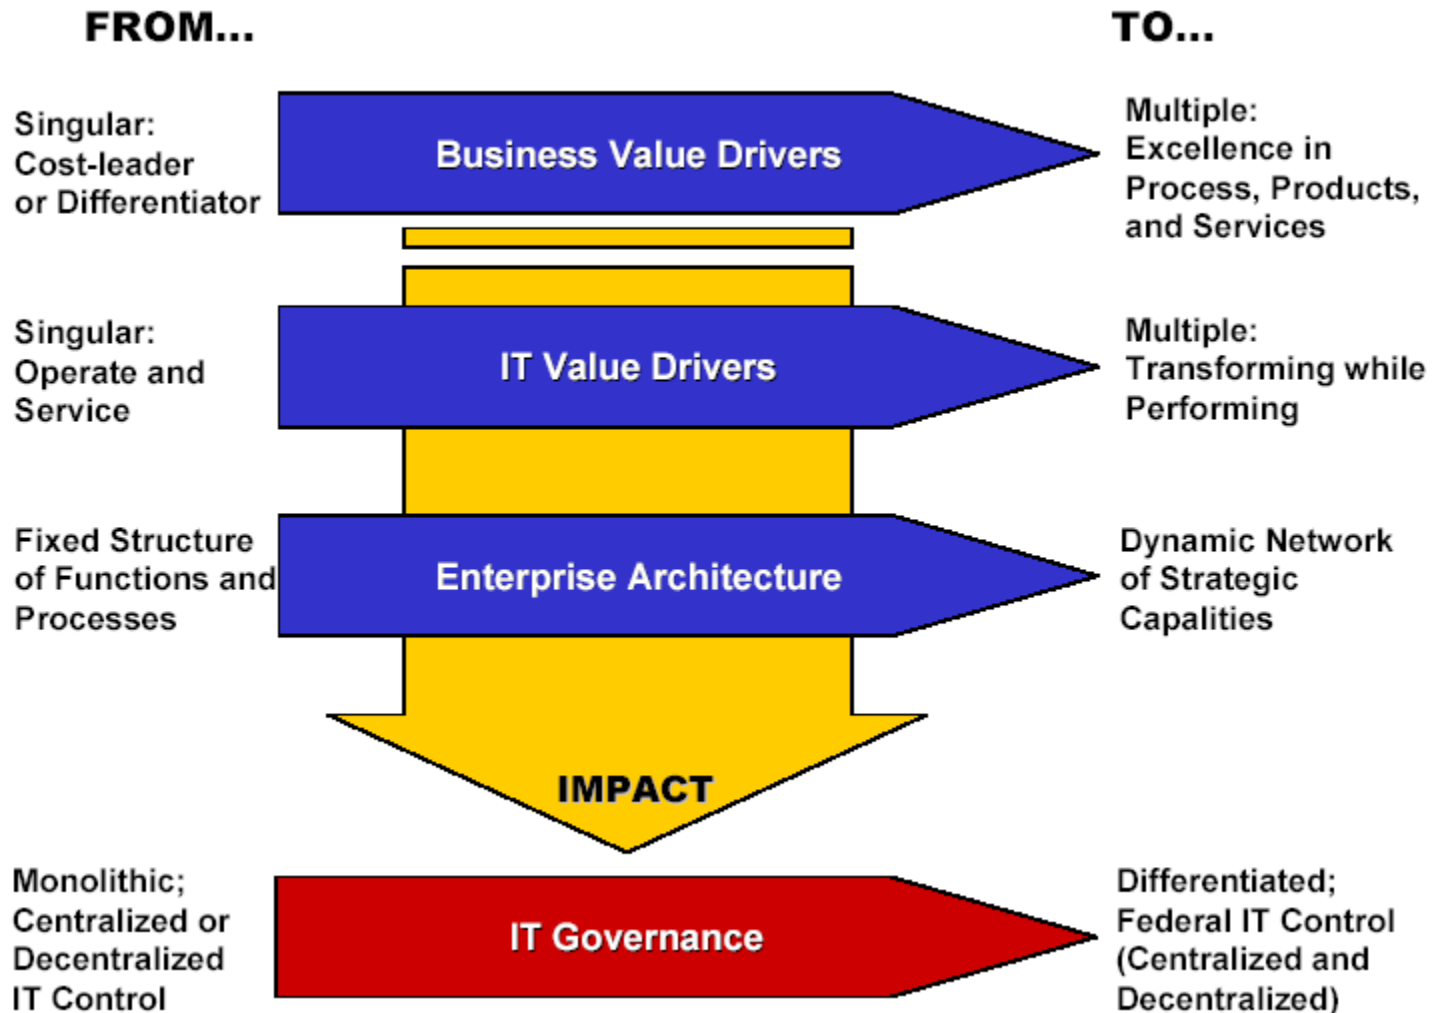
FROM...

TO...

Singular: Cost-leader or Differentiator

Business Value Drivers

Multiple: Excellence in Process, Products, and Services

Singular: Operate and Service

IT Value Drivers

Multiple: Transforming while Performing

Fixed Structure of Functions and Processes

Enterprise Architecture

Dynamic Network of Strategic Capalities

IMPACT

Monolithic; Centralized or Decentralized IT Control

IT Governance

Differentiated; Federal IT Control (Centralized and Decentralized)